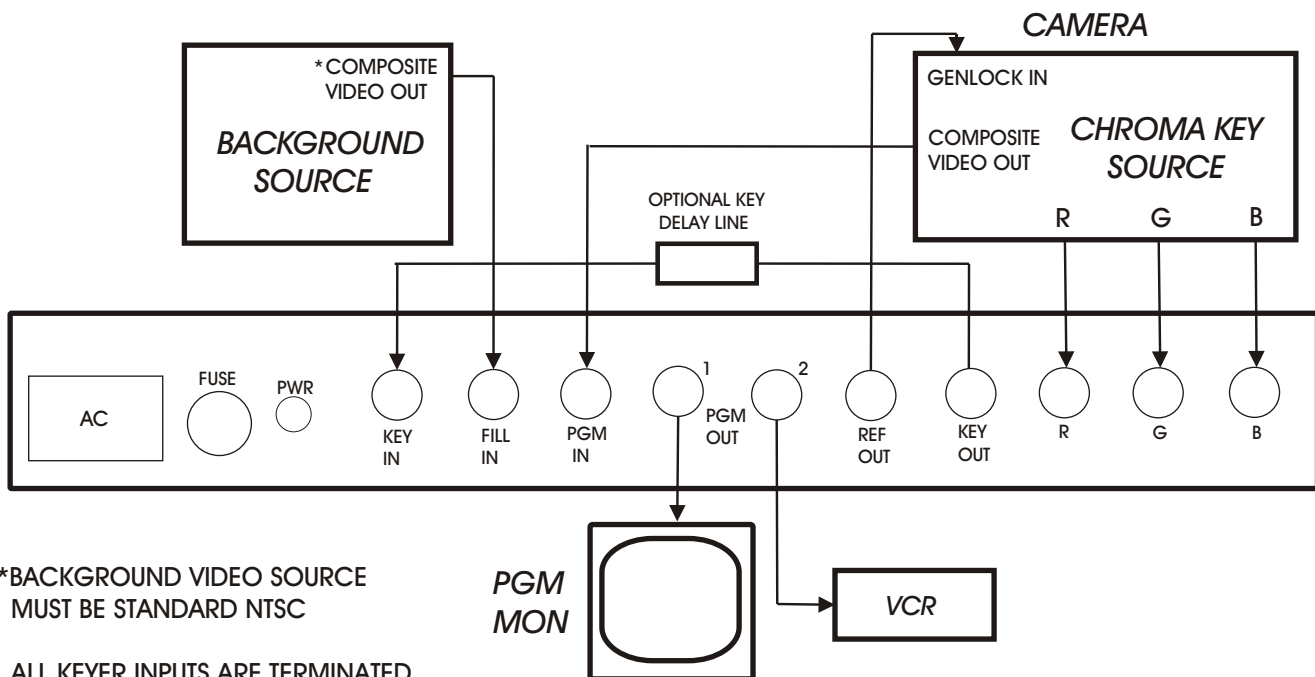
*COMPOSITE VIDEO OUT

BACKGROUND SOURCE

CAMERA

GENLOCK IN

COMPOSITE VIDEO OUT

CHROMA KEY SOURCE

R G B

OPTIONAL KEY DELAY LINE

AC

FUSE

PWR

KEY IN

FILL IN

PGM IN

1

PGM OUT

2

REF OUT

KEY OUT

R

G

B

PGM MON

VCR

*BACKGROUND VIDEO SOURCE MUST BE STANDARD NTSC

ALL KEYER INPUTS ARE TERMINATED